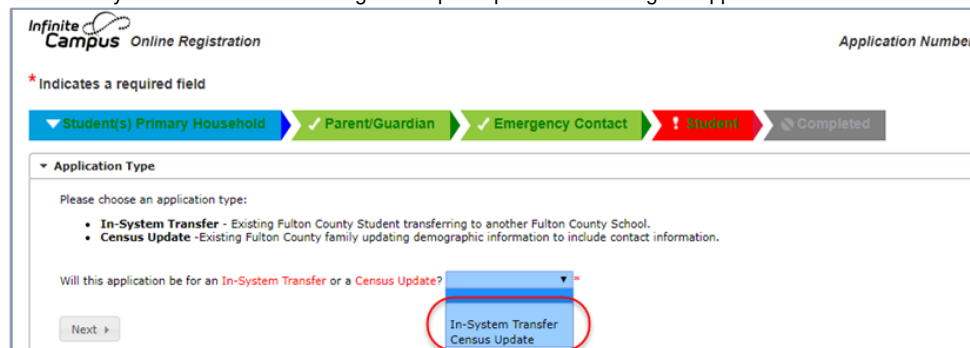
Infinite Campus Online Registration

Application Number

* Indicates a required field

Student(s) Primary Household
✓ Parent/Guardian
✓ Emergency Contact
! Student
Completed

Application Type

Please choose an application type:

- **In-System Transfer** - Existing Fulton County Student transferring to another Fulton County School.
- **Census Update** -Existing Fulton County family updating demographic information to include contact information.

Will this application be for an In-System Transfer or a Census Update? *

In-System Transfer
Census Update

Next ▸